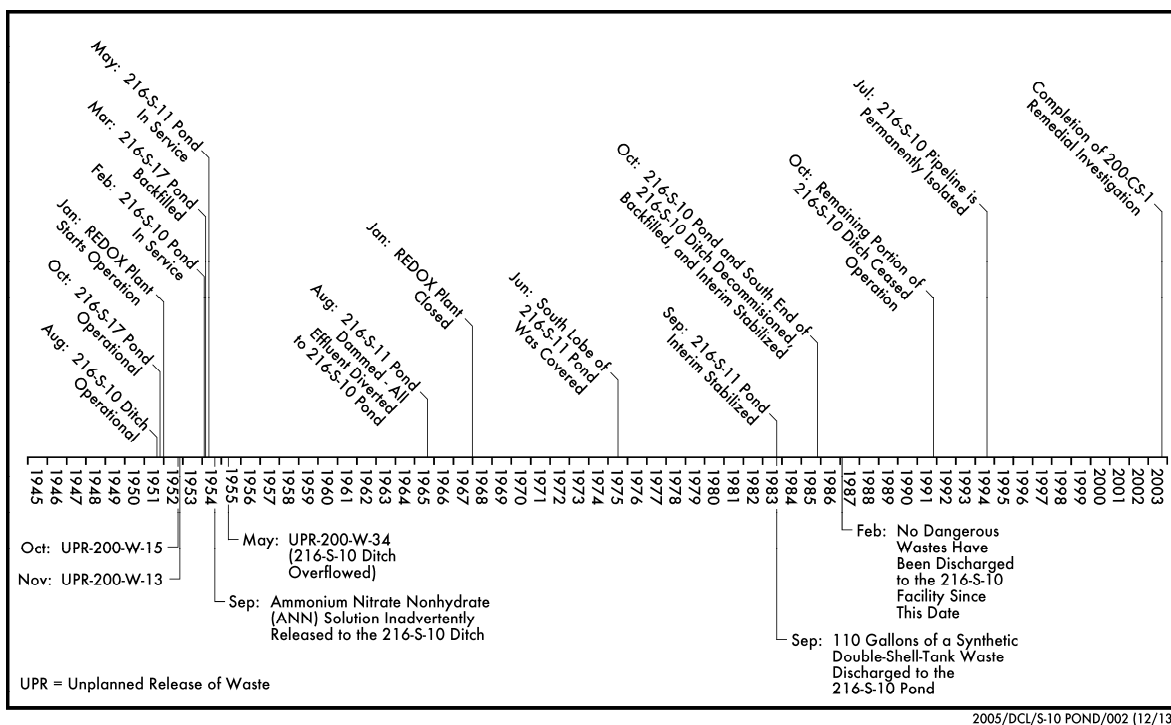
Aug: 216-S-10 Ditch Operational

Oct: 216-S-17 Pond Operational

Jan: REDOX Plant Starts Operation

Feb: 216-S-10 Pond In Service

Mar: 216-S-17 Pond Backfilled

May: 216-S-11 Pond In Service

Aug: 216-S-11 Pond Dammed - All Effluent Diverted to 216-S-10 Pond

Jan: REDOX Plant Closed

Jun: South Lobe of 216-S-11 Pond Was Covered

Sep: 216-S-11 Pond Interim Stabilized

Oct: 216-S-10 Pond and South End of 216-S-10 Ditch Decommissioned, Backfilled, and Interim Stabilized

Oct: Remaining Portion of 216-S-10 Ditch Ceased Operation

Jul: 216-S-10 Pipeline is Permanently Isolated

Completion of 200-CS-1 Remedial Investigation

1945 1946 1947 1948 1949 1950 1951 1952 1953 1954 1955 1956 1957 1958 1959 1960 1961 1962 1963 1964 1965 1966 1967 1968 1969 1970 1971 1972 1973 1974 1975 1976 1977 1978 1979 1980 1981 1982 1983 1984 1985 1986 1987 1988 1989 1990 1991 1992 1993 1994 1995 1996 1997 1998 1999 2000 2001 2002 2003

Oct: UPR-200-W-15

Nov: UPR-200-W-13

May: UPR-200-W-34 (216-S-10 Ditch Overflowed)

Sep: Ammonium Nitrate Nonhydrate (ANN) Solution Inadvertently Released to the 216-S-10 Ditch

Feb: No Dangerous Wastes Have Been Discharged to the 216-S-10 Facility Since This Date

Sep: 110 Gallons of a Synthetic Double-Shell-Tank Waste Discharged to the 216-S-10 Pond

UPR = Unplanned Release of Waste

2005/DCL/S-10 POND/002 (12/13